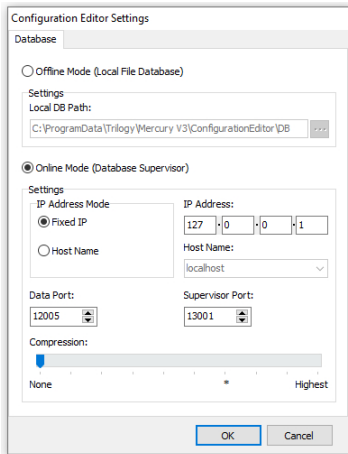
Configuration Editor Settings

Database

Offline Mode (Local File Database)

Settings

Local DB Path:

C:\ProgramData\Trilogy\Mercury V3\ConfigurationEditor\DB

...

Online Mode (Database Supervisor)

Settings

IP Address Mode

Fixed IP

Host Name

IP Address:

127 . 0 . 0 . 1

Host Name:

localhost

Data Port:

12005

Supervisor Port:

13001

Compression:

None

Highest

OK

Cancel